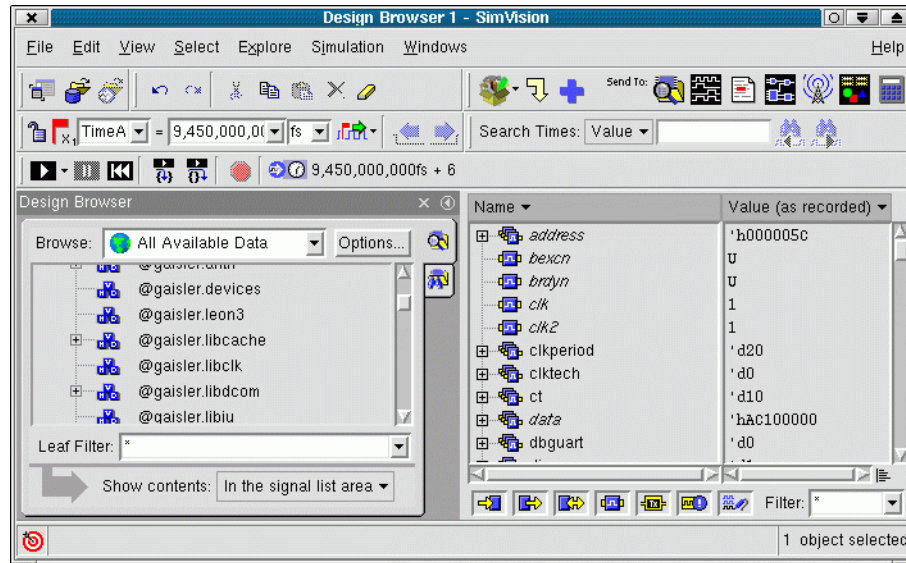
Design Browser 1 - SimVision

File Edit View Select Explore Simulation Windows Help

Send To:

TimeA = 9,450,000,0( fs

Search Times: Value

9,450,000,000fs + 6

Design Browser

Browse: All Available Data Options...

@gaisler.arith
@gaisler.devices
@gaisler.leon3
@gaisler.libcache
@gaisler.libclk
@gaisler.libdcom
@gaisler.libiu

Leaf Filter: *

Show contents: In the signal list area

| Name | Value (as recorded) |
|---|---|
| address | 'h000005C |
| bexcn | U |
| brdyn | U |
| clk | 1 |
| clk2 | 1 |
| clkperiod | 'd20 |
| clktech | 'd0 |
| ct | 'd10 |
| data | 'hAC100000 |
| dbguart | 'd0 |

Filter: *

1 object selected